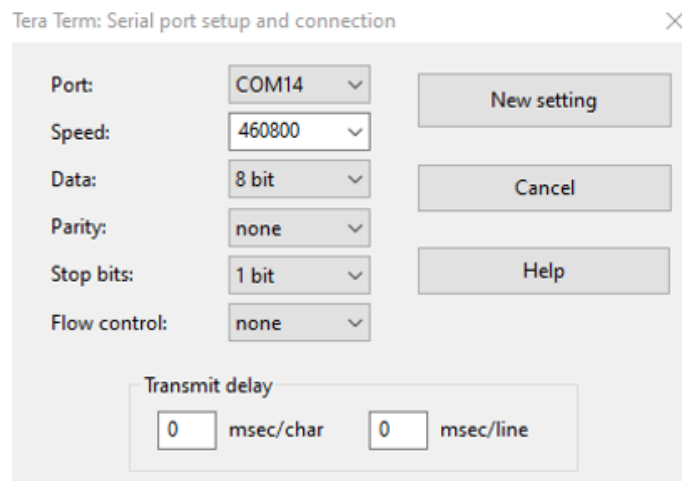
Tera Term: Serial port setup and connection

×

Port: COM14

Speed: 460800

Data: 8 bit

Parity: none

Stop bits: 1 bit

Flow control: none

New setting

Cancel

Help

Transmit delay

0 msec/char 0 msec/line